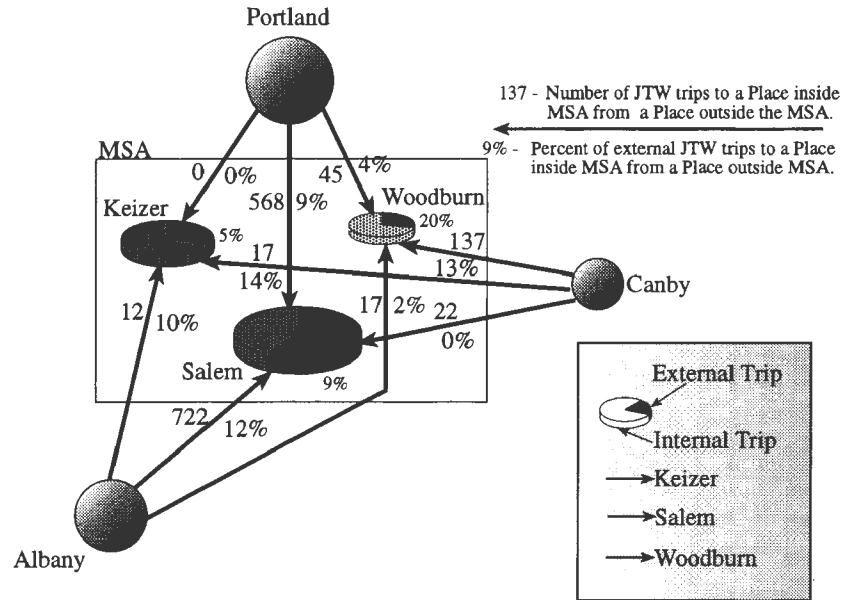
Portland

137 - Number of JTW trips to a Place inside MSA from a Place outside the MSA.

9% - Percent of external JTW trips to a Place inside MSA from a Place outside MSA.

MSA

0 0%

568 9%

45 4%

Keizer

5%

Woodburn

20%

17

137

14%

13%

Canby

17 2%

22

12 10%

0%

Salem

9%

722 12%

Albany

External Trip

Internal Trip

Keizer

Salem

Woodburn